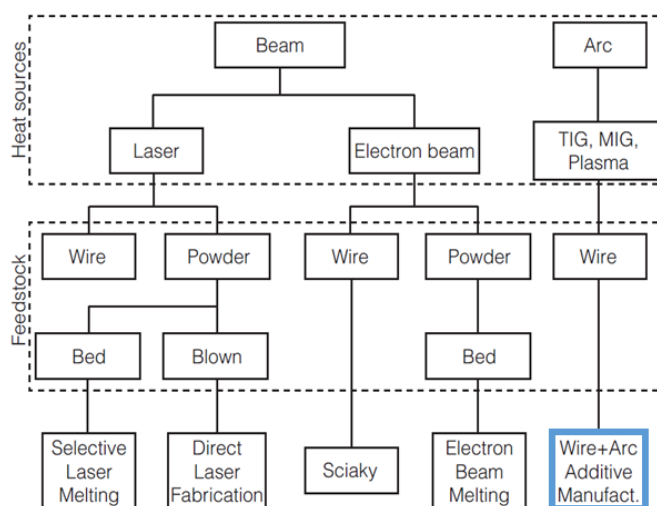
Heat sources

Beam

Arc

Laser

Electron beam

TIG, MIG, Plasma

Feedstock

Wire

Powder

Wire

Powder

Wire

Bed

Blown

Bed

Selective Laser Melting

Direct Laser Fabrication

Sciaky

Electron Beam Melting

Wire+Arc Additive Manufact.